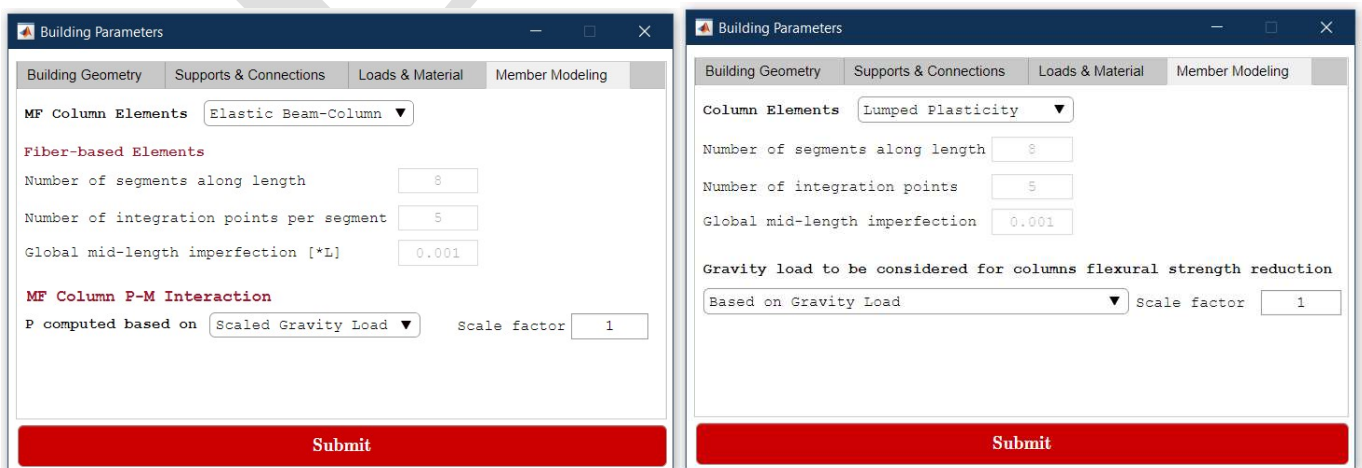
Building Parameters

Building Geometry | Supports & Connections | Loads & Material | Member Modeling

MF Column Elements Elastic Beam-Column ▼

Fiber-based Elements

Number of segments along length 8

Number of integration points per segment 5

Global mid-length imperfection [*L] 0.001

MF Column P-M Interaction

P computed based on Scaled Gravity Load ▼ Scale factor 1

Submit

Building Parameters

Building Geometry | Supports & Connections | Loads & Material | Member Modeling

Column Elements Lumped Plasticity ▼

Number of segments along length 8

Number of integration points 5

Global mid-length imperfection 0.001

Gravity load to be considered for columns flexural strength reduction

Based on Gravity Load ▼ Scale factor 1

Submit